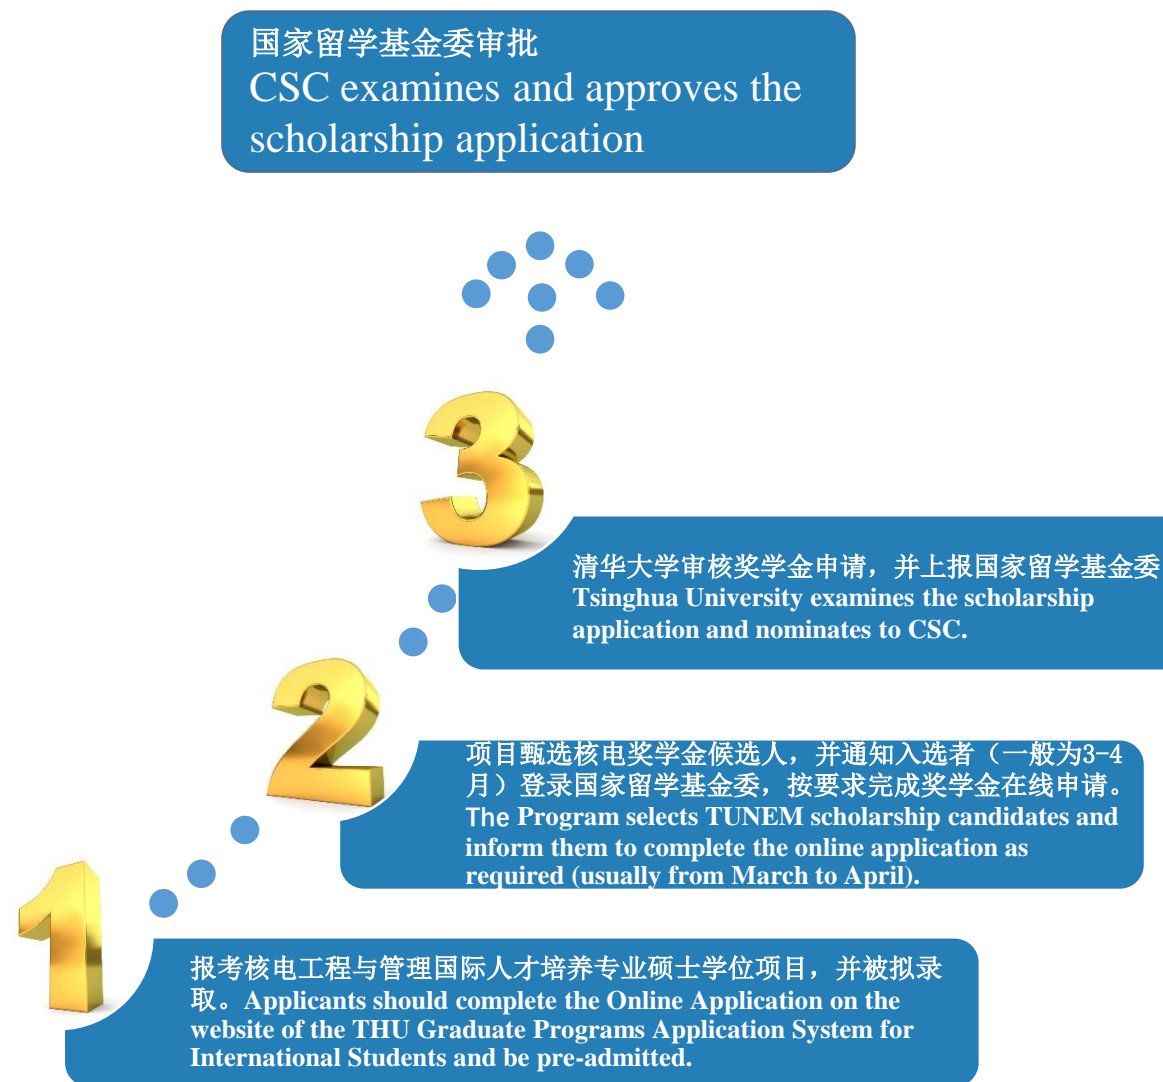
国家留学基金委审批
CSC examines and approves the scholarship application

3

清华大学审核奖学金申请，并上报国家留学基金委
Tsinghua University examines the scholarship application and nominates to CSC.

2

项目甄选核电奖学金候选人，并通知入选者（一般为3-4月）登录国家留学基金委，按要求完成奖学金在线申请。
The Program selects TUNEM scholarship candidates and inform them to complete the online application as required (usually from March to April).

1

报考核电工程与管理国际人才培养专业硕士学位项目，并被拟录取。Applicants should complete the Online Application on the website of the THU Graduate Programs Application System for International Students and be pre-admitted.